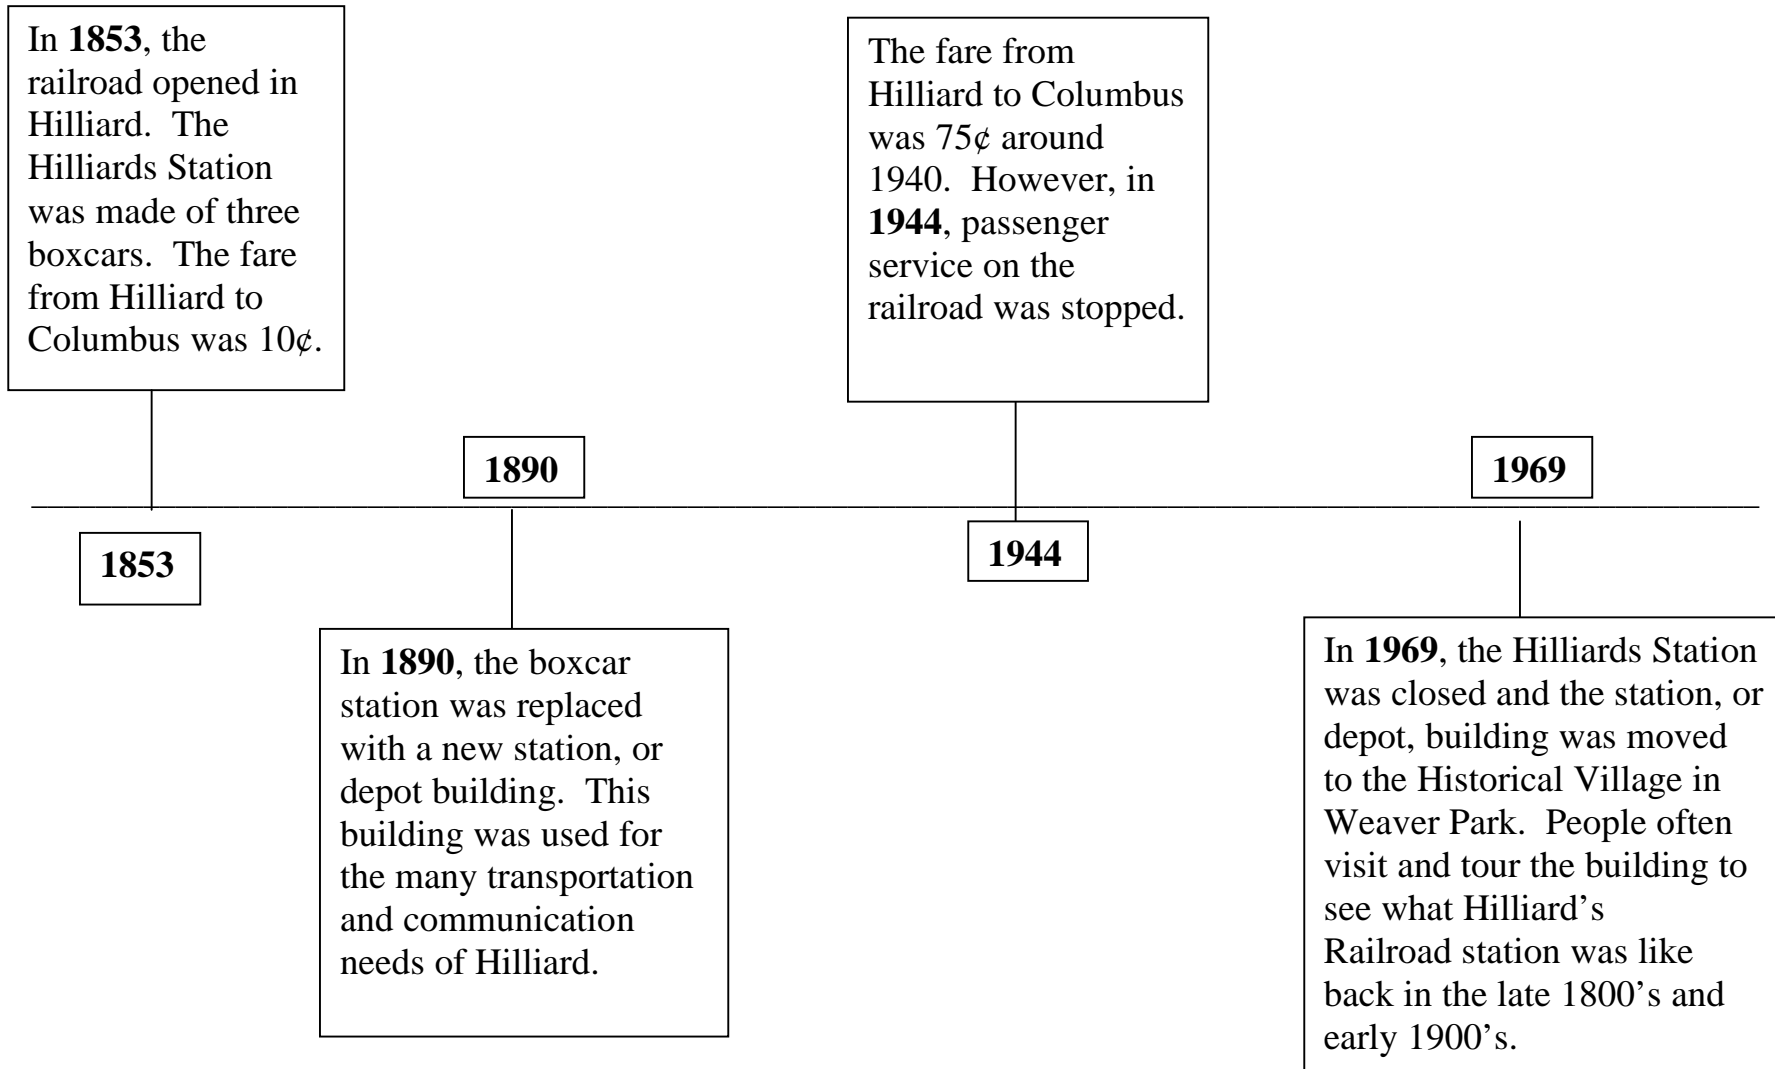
In **1853**, the railroad opened in Hilliard. The Hilliards Station was made of three boxcars. The fare from Hilliard to Columbus was 10¢.

The fare from Hilliard to Columbus was 75¢ around 1940. However, in **1944**, passenger service on the railroad was stopped.

1890

1969

1853

1944

In **1890**, the boxcar station was replaced with a new station, or depot building. This building was used for the many transportation and communication needs of Hilliard.

In **1969**, the Hilliards Station was closed and the station, or depot, building was moved to the Historical Village in Weaver Park. People often visit and tour the building to see what Hilliard's Railroad station was like back in the late 1800's and early 1900's.